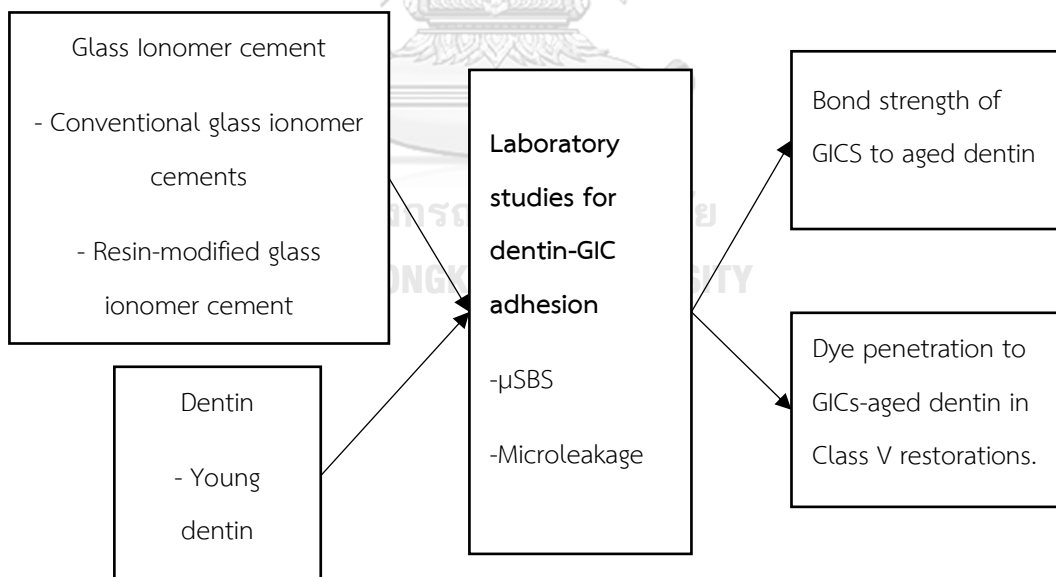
Glass Ionomer cement

- Conventional glass ionomer cements

- Resin-modified glass ionomer cement

Dentin

- Young dentin

Laboratory studies for dentin-GIC adhesion

-μSBS

-Microleakage

Bond strength of GICS to aged dentin

Dye penetration to GICs-aged dentin in Class V restorations.